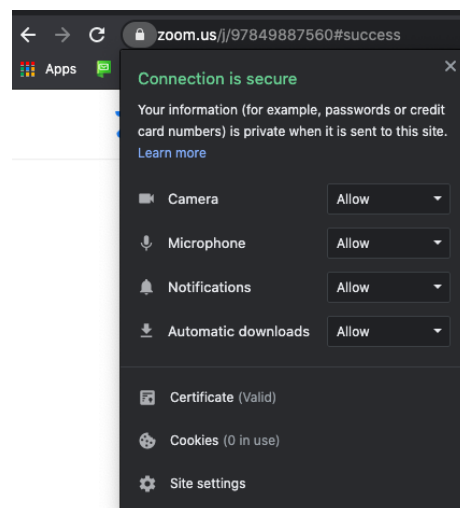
zoom.us/j/97849887560#success

Apps

Connection is secure

Your information (for example, passwords or credit card numbers) is private when it is sent to this site. Learn more

Camera Allow

Microphone Allow

Notifications Allow

Automatic downloads Allow

Certificate (Valid)

Cookies (0 in use)

Site settings